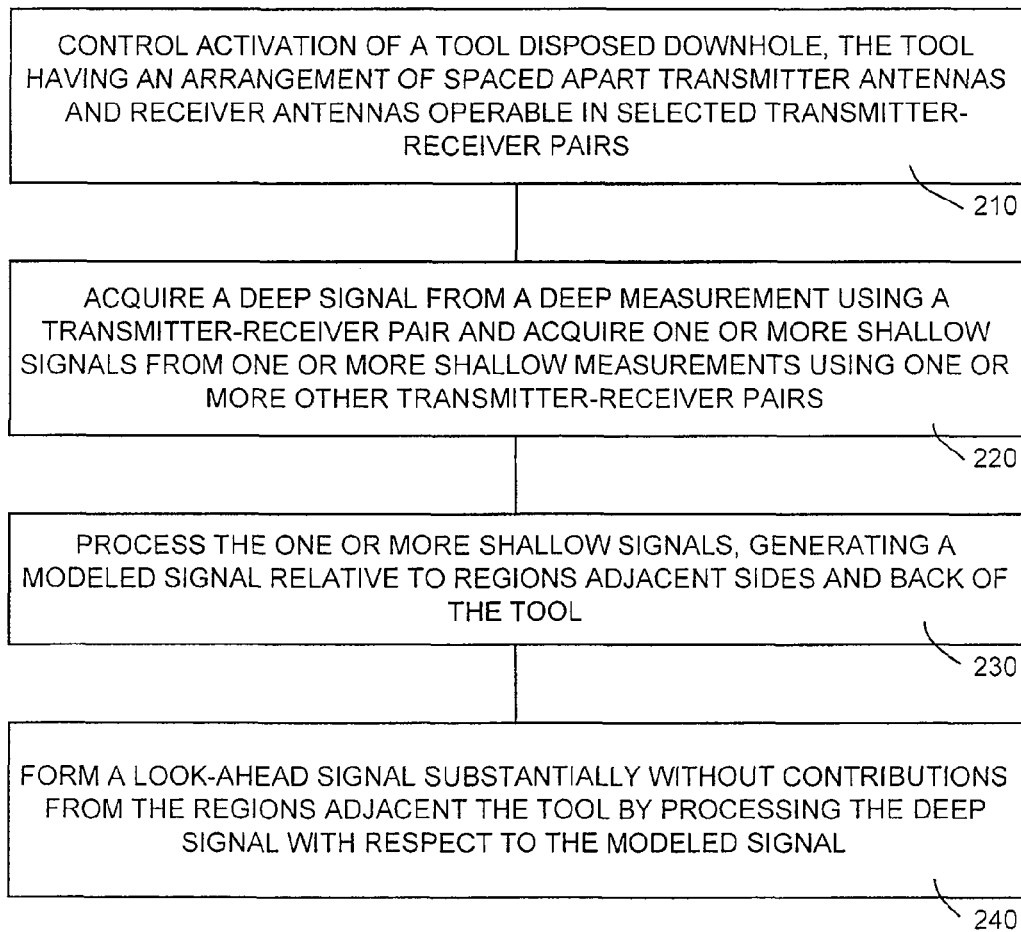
CONTROL ACTIVATION OF A TOOL DISPOSED DOWNHOLE, THE TOOL HAVING AN ARRANGEMENT OF SPACED APART TRANSMITTER ANTENNAS AND RECEIVER ANTENNAS OPERABLE IN SELECTED TRANSMITTER-RECEIVER PAIRS

210

ACQUIRE A DEEP SIGNAL FROM A DEEP MEASUREMENT USING A TRANSMITTER-RECEIVER PAIR AND ACQUIRE ONE OR MORE SHALLOW SIGNALS FROM ONE OR MORE SHALLOW MEASUREMENTS USING ONE OR MORE OTHER TRANSMITTER-RECEIVER PAIRS

220

PROCESS THE ONE OR MORE SHALLOW SIGNALS, GENERATING A MODELED SIGNAL RELATIVE TO REGIONS ADJACENT SIDES AND BACK OF THE TOOL

230

FORM A LOOK-AHEAD SIGNAL SUBSTANTIALLY WITHOUT CONTRIBUTIONS FROM THE REGIONS ADJACENT THE TOOL BY PROCESSING THE DEEP SIGNAL WITH RESPECT TO THE MODELED SIGNAL

240